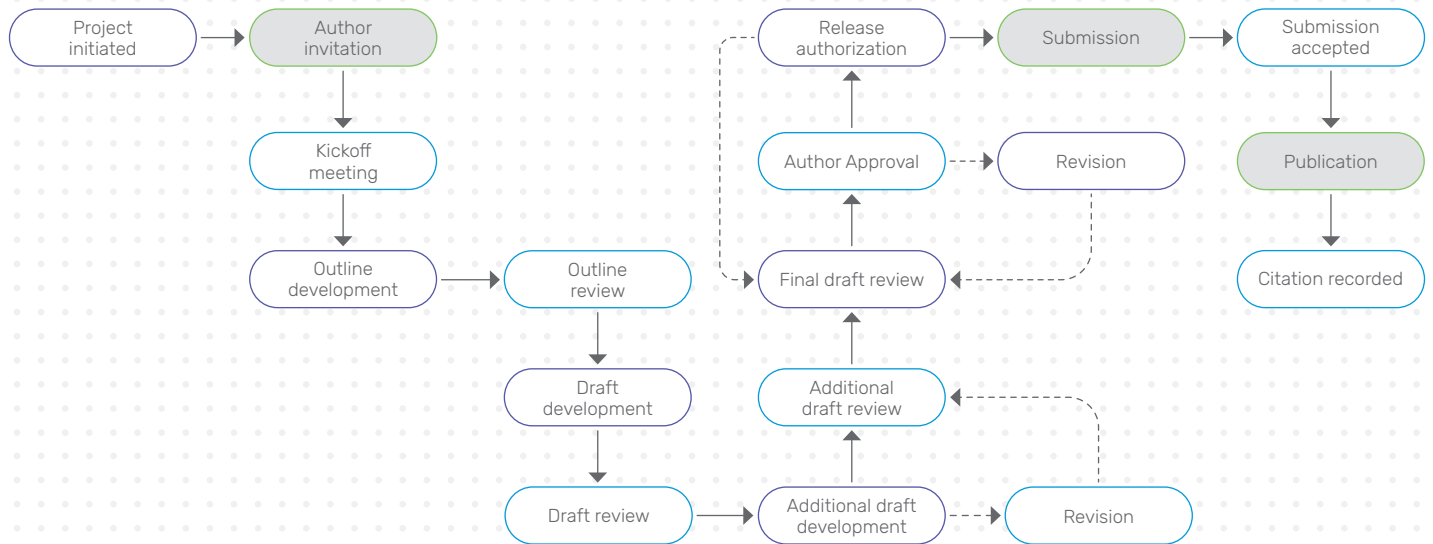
Project initiated

Author invitation

Kickoff meeting

Outline development

Outline review

Draft development

Draft review

Additional draft development

Revision

Additional draft review

Final draft review

Author Approval

Revision

Release authorization

Submission

Submission accepted

Publication

Citation recorded